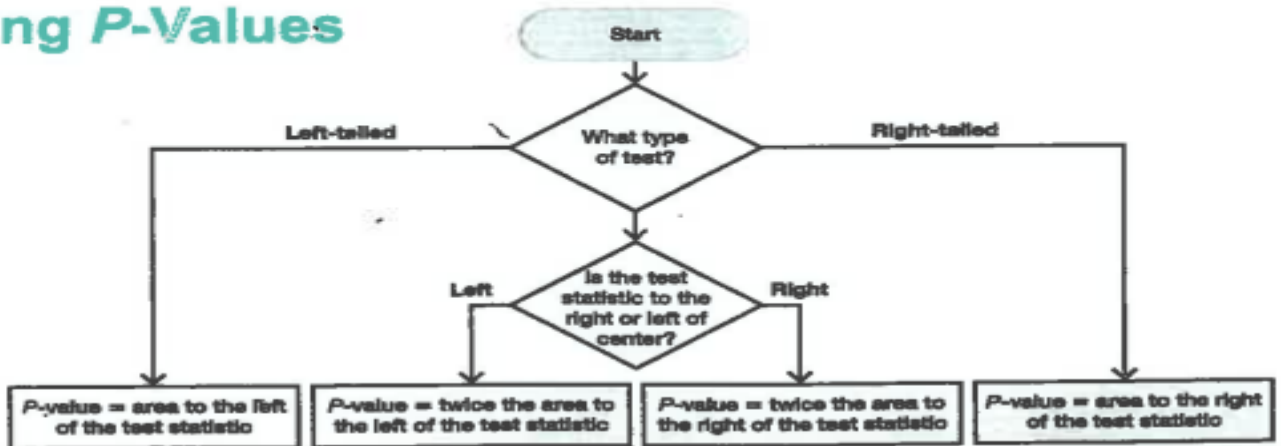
ng P-Values

Start

What type of test?

Left-tailed

Right-tailed

Is the test statistic to the right or left of center?

Left

Right

P-value = area to the left of the test statistic

P-value = twice the area to the left of the test statistic

P-value = twice the area to the right of the test statistic

P-value = area to the right of the test statistic